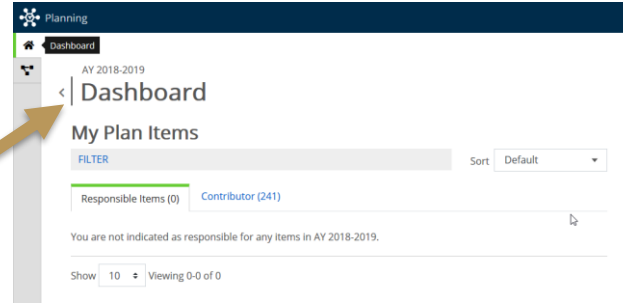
Planning

Dashboard

AY 2018-2019

Dashboard

My Plan Items

FILTER

Sort Default

Responsible Items (0) Contributor (241)

You are not indicated as responsible for any items in AY 2018-2019.

Show 10 Viewing 0-0 of 0